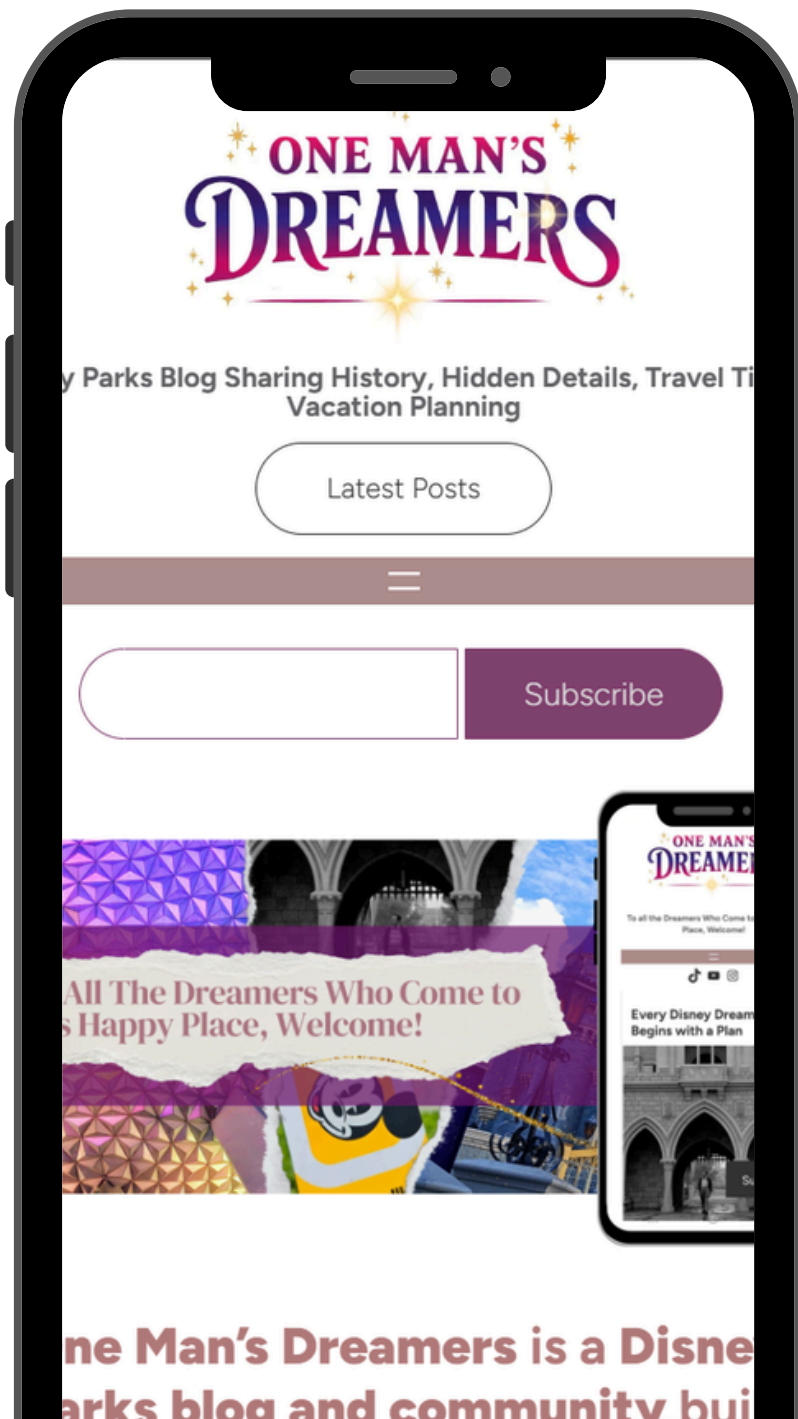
ONE MAN'S DREAMERS

y Parks Blog Sharing History, Hidden Details, Travel Ti Vacation Planning

Latest Posts

Subscribe

All The Dreamers Who Come to s Happy Place, Welcome!

ONE MAN'S DREAMEI

To all the Dreamers Who Come t Place, Welcome!

Every Disney Dream Begins with a Plan

ne Man's Dreamers is a Disne arks blog and community bu